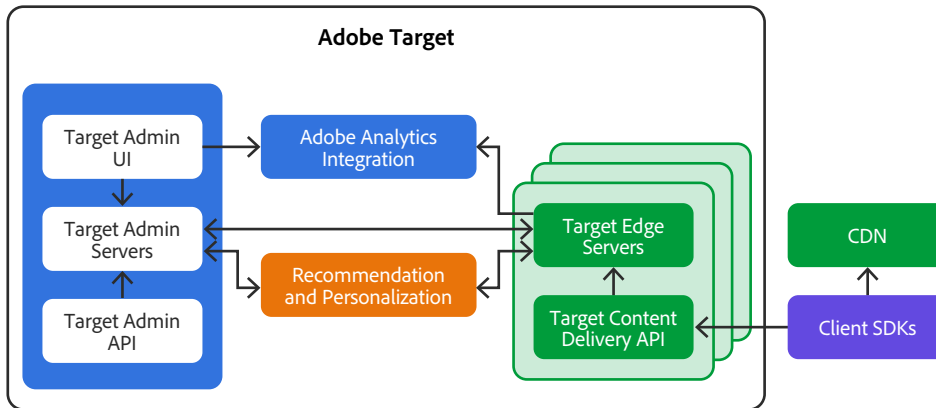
Adobe Target

Target Admin UI

Target Admin Servers

Target Admin API

Adobe Analytics Integration

Recommendation and Personalization

Target Edge Servers

Target Content Delivery API

CDN

Client SDKs